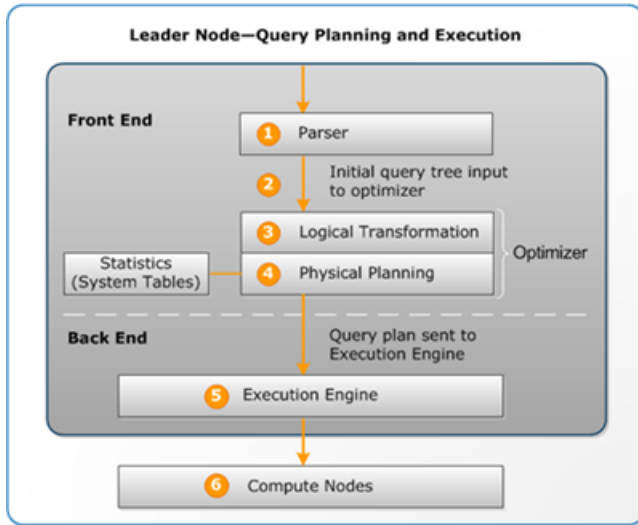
Leader Node—Query Planning and Execution

Front End

1 Parser

2 Initial query tree input to optimizer

3 Logical Transformation

Statistics (System Tables)

4 Physical Planning

Optimizer

Back End

Query plan sent to Execution Engine

5 Execution Engine

6 Compute Nodes